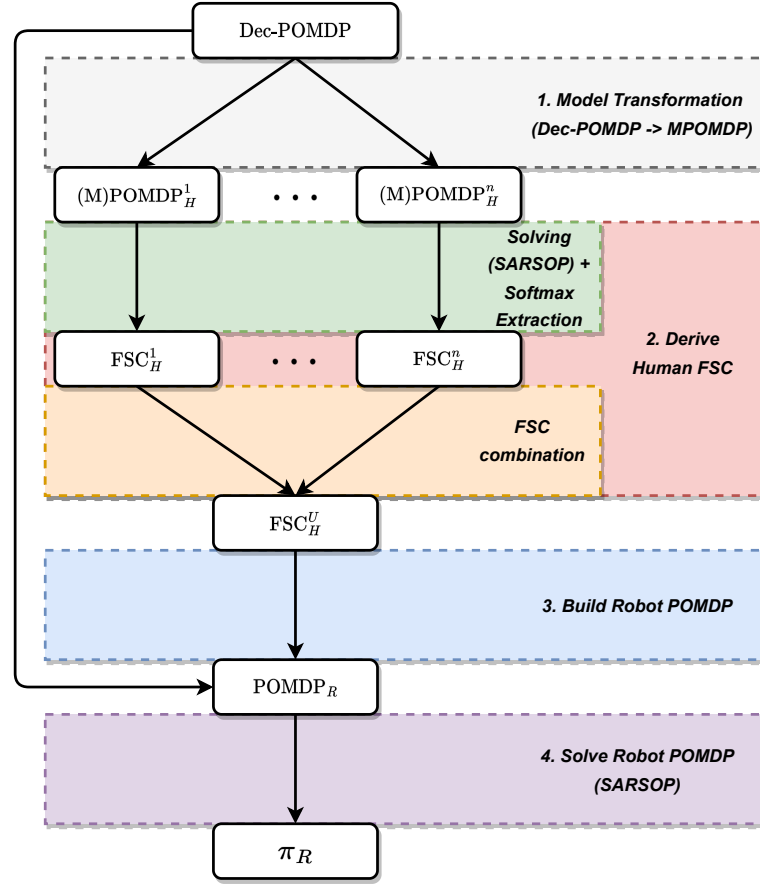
Dec-POMDP

1. Model Transformation (Dec-POMDP -> MPOMDP)

(M)POMDP$^1_H$ • • • (M)POMDP$^n_H$

Solving (SARSOP) + Softmax Extraction

2. Derive Human FSC

FSC$^1_H$ • • • FSC$^n_H$

FSC combination

FSC$^U_H$

3. Build Robot POMDP

POMDP$_R$

4. Solve Robot POMDP (SARSOP)

$\pi_R$